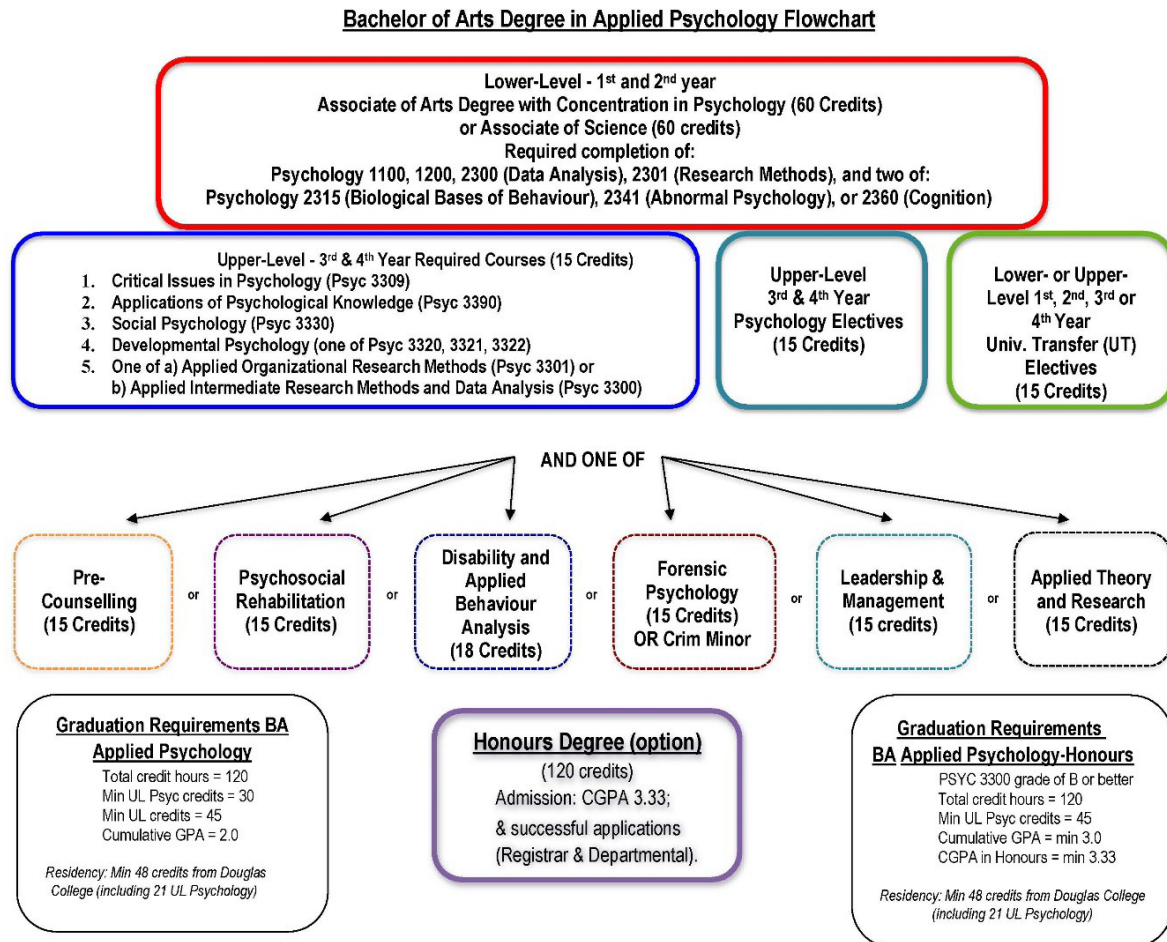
Bachelor of Arts Degree in Applied Psychology Flowchart

Lower-Level - 1st and 2nd year
Associate of Arts Degree with Concentration in Psychology (60 Credits)
or Associate of Science (60 credits)
Required completion of:
Psychology 1100, 1200, 2300 (Data Analysis), 2301 (Research Methods), and two of:
Psychology 2315 (Biological Bases of Behaviour), 2341 (Abnormal Psychology), or 2360 (Cognition)

Upper-Level - 3rd & 4th Year Required Courses (15 Credits)
1. Critical Issues in Psychology (Psyc 3309)
2. Applications of Psychological Knowledge (Psyc 3390)
3. Social Psychology (Psyc 3330)
4. Developmental Psychology (one of Psyc 3320, 3321, 3322)
5. One of a) Applied Organizational Research Methods (Psyc 3301) or b) Applied Intermediate Research Methods and Data Analysis (Psyc 3300)

Upper-Level 3rd & 4th Year Psychology Electives (15 Credits)

Lower- or Upper-Level 1st, 2nd, 3rd or 4th Year Univ. Transfer (UT) Electives (15 Credits)

AND ONE OF

Pre-Counselling (15 Credits)

or

Psychosocial Rehabilitation (15 Credits)

or

Disability and Applied Behaviour Analysis (18 Credits)

or

Forensic Psychology (15 Credits) OR Crim Minor

or

Leadership & Management (15 credits)

or

Applied Theory and Research (15 Credits)

Graduation Requirements BA Applied Psychology
Total credit hours = 120
Min UL Psyc credits = 30
Min UL credits = 45
Cumulative GPA = 2.0

Residency: Min 48 credits from Douglas College (including 21 UL Psychology)

Honours Degree (option)
(120 credits)
Admission: CGPA 3.33;
& successful applications
(Registrar & Departmental).

Graduation Requirements BA Applied Psychology-Honours
PSYC 3300 grade of B or better
Total credit hours = 120
Min UL Psyc credits = 45
Cumulative GPA = min 3.0
CGPA in Honours = min 3.33

Residency: Min 48 credits from Douglas College (including 21 UL Psychology)